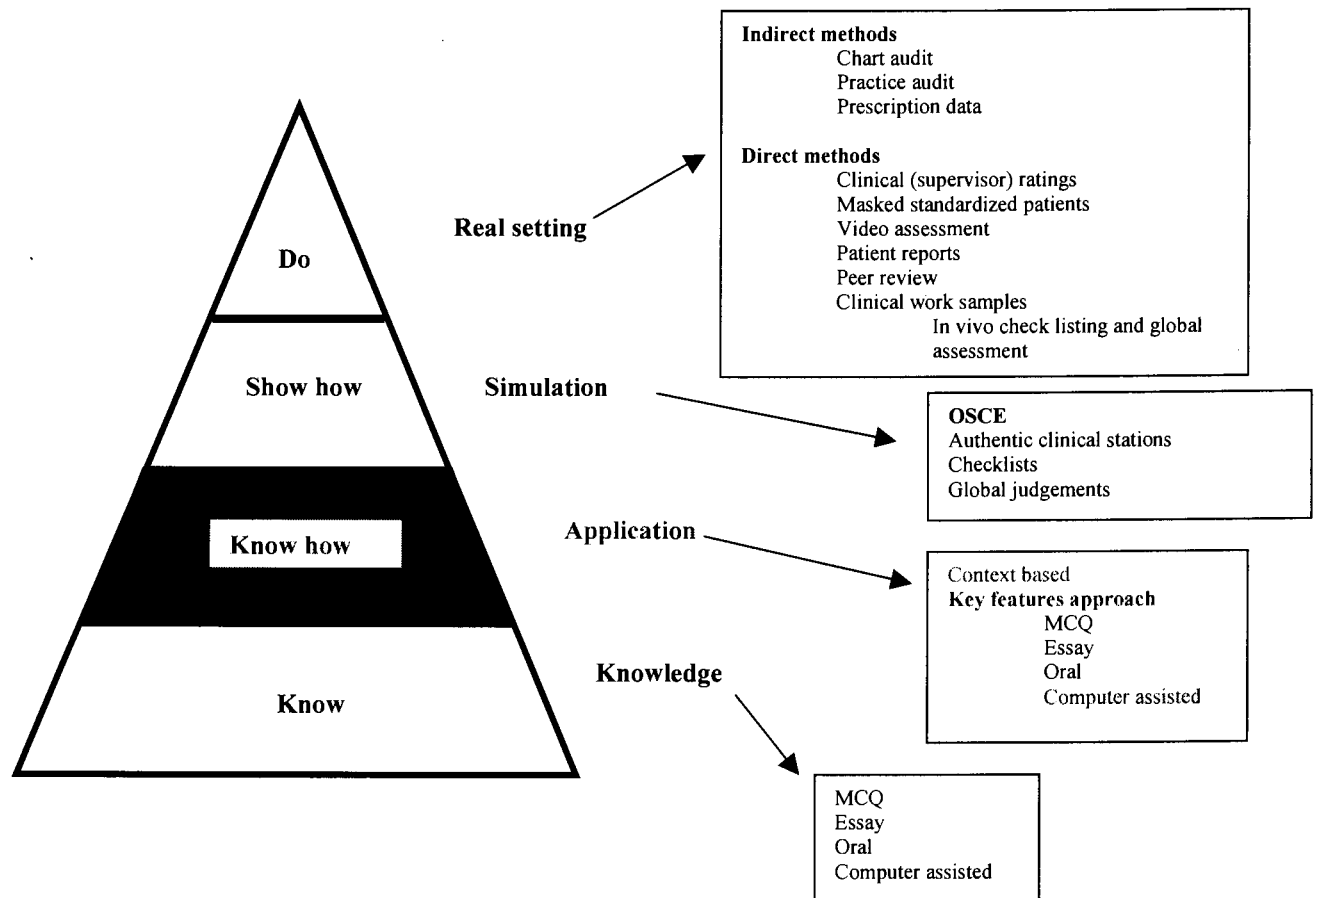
Do

Show how

Know how

Know

Real setting

Indirect methods
Chart audit
Practice audit
Prescription data

Direct methods
Clinical (supervisor) ratings
Masked standardized patients
Video assessment
Patient reports
Peer review
Clinical work samples
In vivo check listing and global assessment

Simulation

OSCE
Authentic clinical stations
Checklists
Global judgements

Application

Context based
Key features approach
MCQ
Essay
Oral
Computer assisted

Knowledge

MCQ
Essay
Oral
Computer assisted